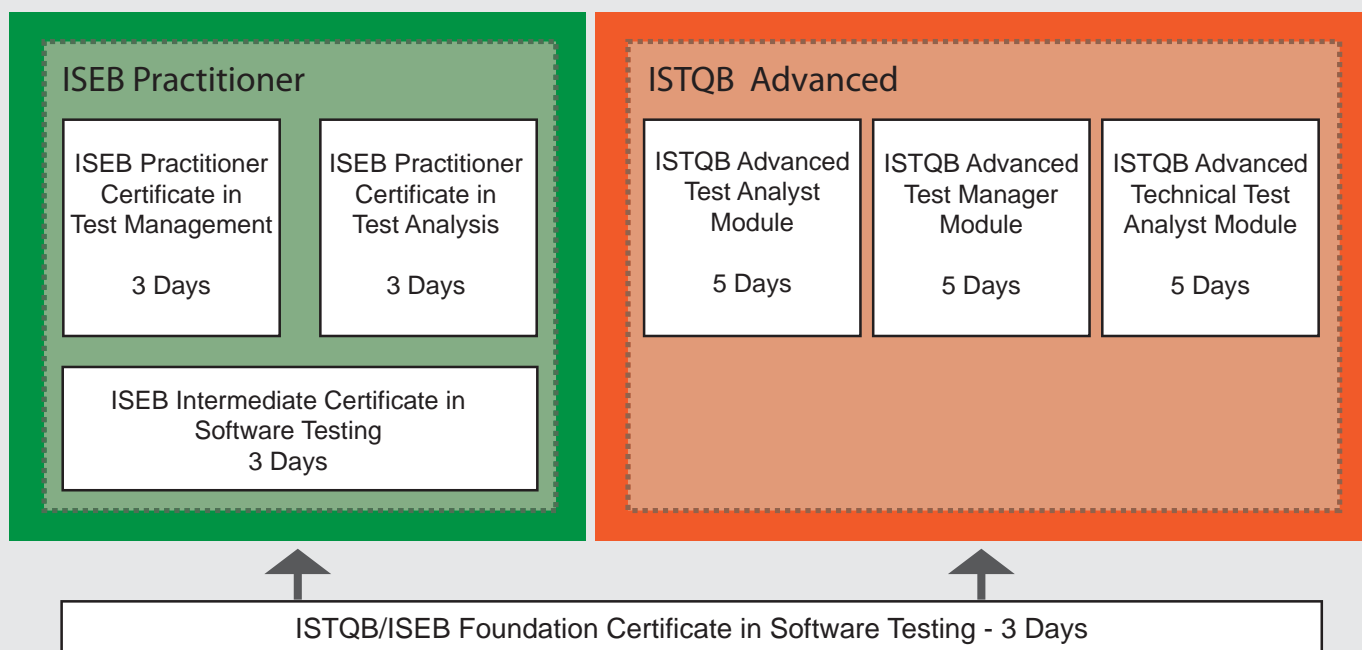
ISEB Practitioner

ISEB Practitioner Certificate in Test Management

3 Days

ISEB Practitioner Certificate in Test Analysis

3 Days

ISEB Intermediate Certificate in Software Testing
3 Days

ISTQB Advanced

ISTQB Advanced Test Analyst Module

5 Days

ISTQB Advanced Test Manager Module

5 Days

ISTQB Advanced Technical Test Analyst Module

5 Days

ISTQB/ISEB Foundation Certificate in Software Testing - 3 Days